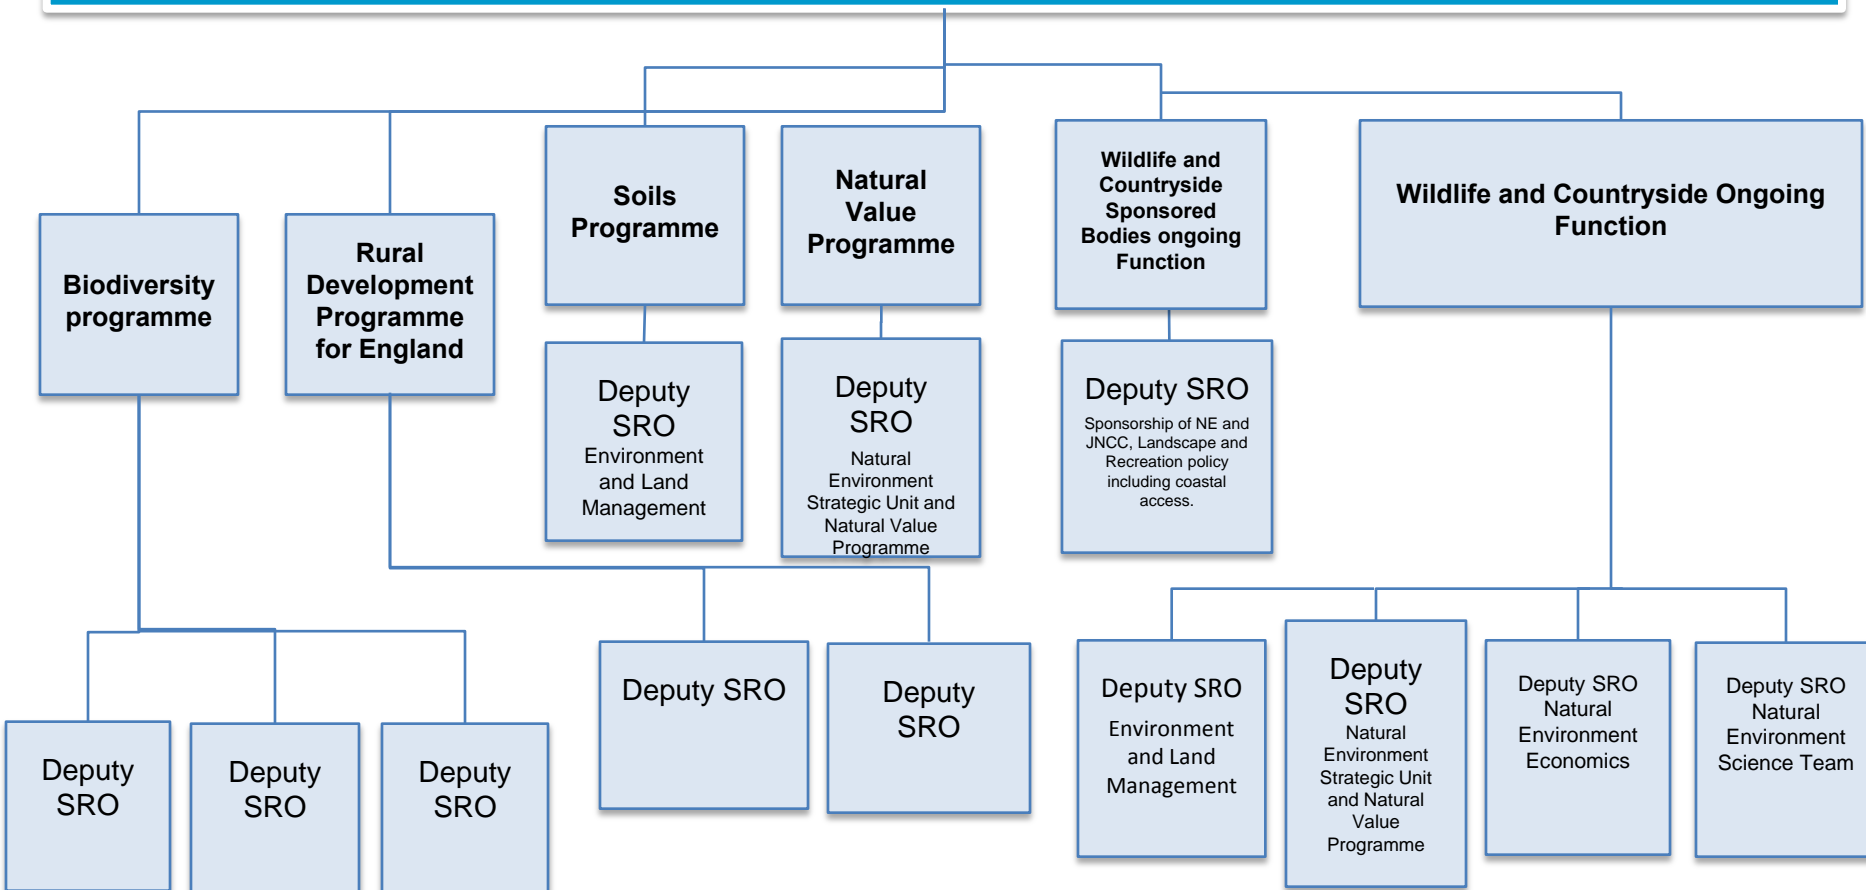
Biodiversity programme

Rural Development Programme for England

Soils Programme

Natural Value Programme

Wildlife and Countryside Sponsored Bodies ongoing Function

Wildlife and Countryside Ongoing Function

Deputy SRO
Environment and Land Management

Deputy SRO
Natural Environment Strategic Unit and Natural Value Programme

Deputy SRO
Sponsorship of NE and JNCC, Landscape and Recreation policy including coastal access.

Deputy SRO

Deputy SRO

Deputy SRO

Deputy SRO

Deputy SRO

Deputy SRO
Environment and Land Management

Deputy SRO
Natural Environment Strategic Unit and Natural Value Programme

Deputy SRO
Natural Environment Economics

Deputy SRO
Natural Environment Science Team